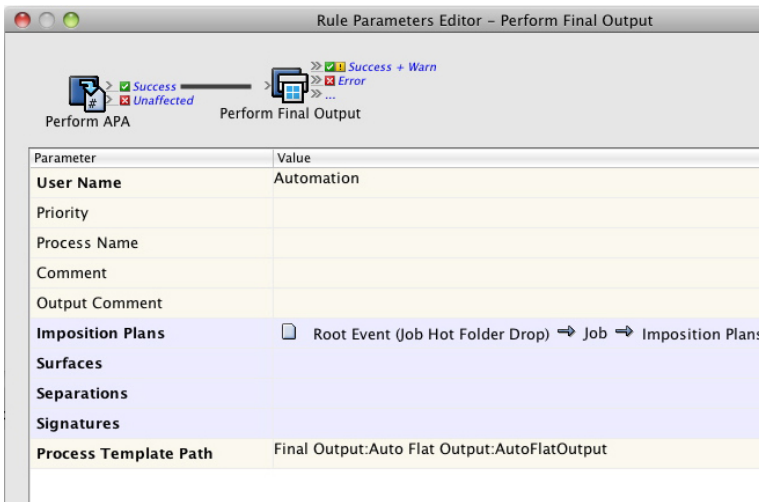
Rule Parameters Editor – Perform Final Output

Success
Unaffected
Perform APA

Success + Warn
Error
...
Perform Final Output

| Parameter | Value |
|---|---|
| User Name | Automation |
| Priority | |
| Process Name | |
| Comment | |
| Output Comment | |
| Imposition Plans | Root Event (Job Hot Folder Drop) ⇒ Job ⇒ Imposition Plans |
| Surfaces | |
| Separations | |
| Signatures | |
| Process Template Path | Final Output:Auto Flat Output:AutoFlatOutput |